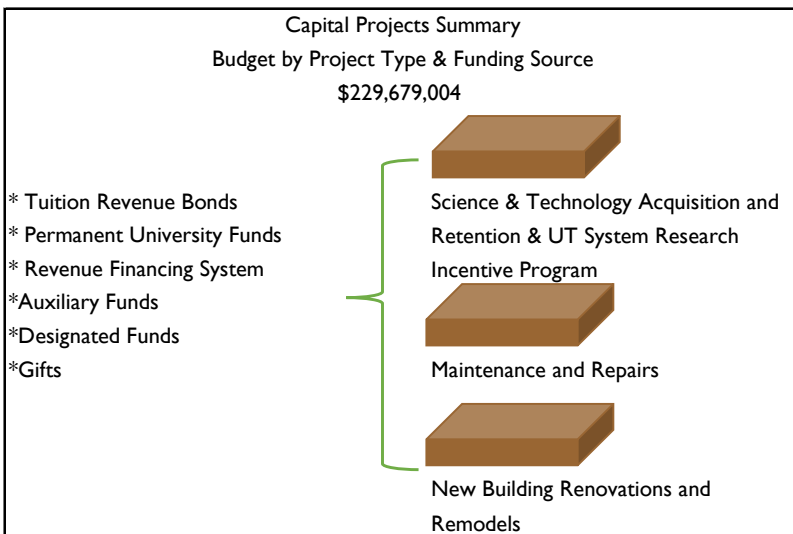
Capital Projects Summary
Budget by Project Type & Funding Source
\$229,679,004

* Tuition Revenue Bonds
* Permanent University Funds
* Revenue Financing System
*Auxiliary Funds
*Designated Funds
*Gifts

Science & Technology Acquisition and Retention & UT System Research Incentive Program

Maintenance and Repairs

New Building Renovations and Remodels